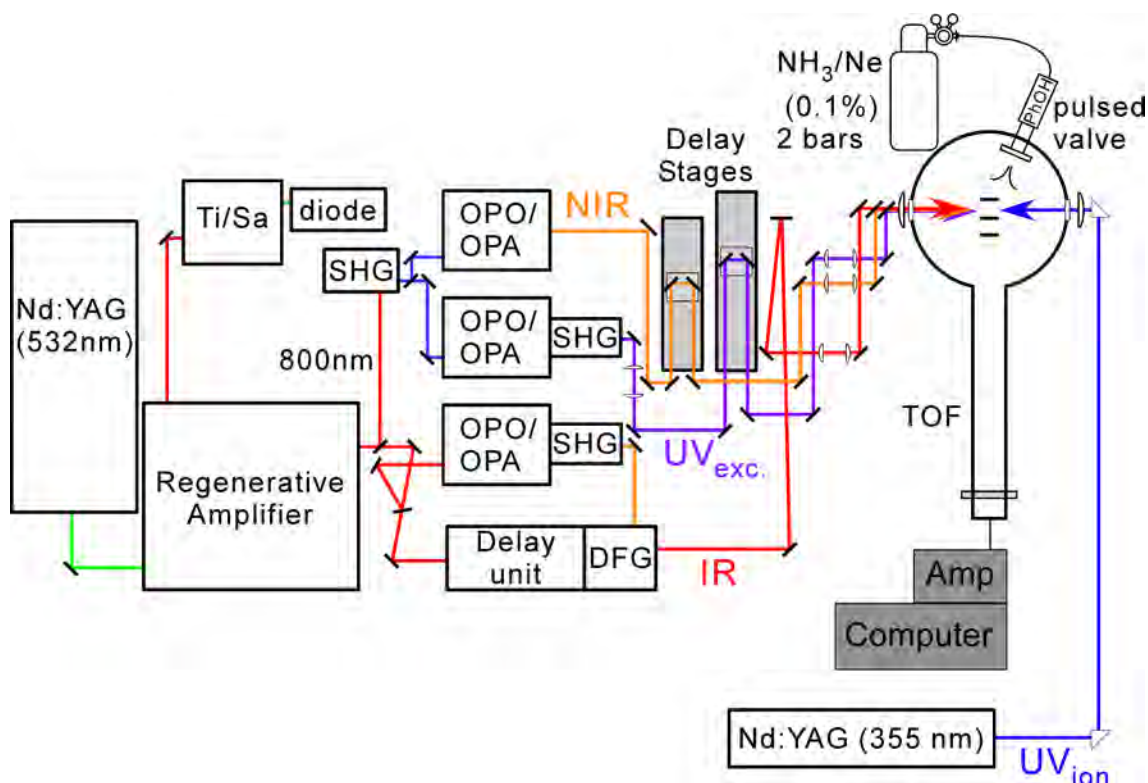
$NH_3$/Ne (0.1%) 2 bars

PhOH

pulsed valve

Delay Stages

Ti/Sa

diode

OPO/ OPA

NIR

Nd:YAG (532nm)

SHG

OPO/ OPA

SHG

800nm

OPO/ OPA

SHG

TOF

$UV_{exc.}$

Regenerative Amplifier

Delay unit

DFG

IR

Amp

Computer

Nd:YAG (355 nm)

$UV_{ion}$